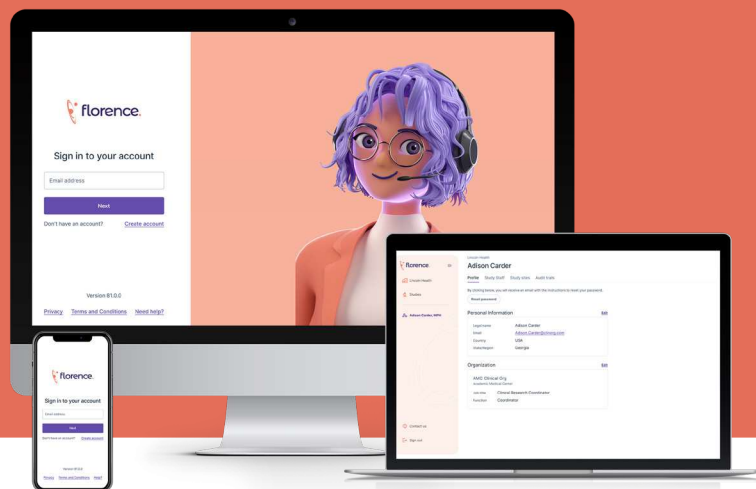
florence.

Sign in to your account

Email address

Next

Don't have an account? Create account

Version 81.0.0

Privacy Terms and Conditions Need help?

florence.

Lincoln Health
Studies
Adison Carder, MPH
Contact us
Sign out

Lincoln Health
Adison Carder

Profile Study Staff Study roles Audit trails

By clicking below, you will receive an email with the instructions to reset your password.

Reset password

Personal Information Edit

Legal name Adison Carder
Email Adison.Carder@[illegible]
Country USA
State/Region Georgia

Organization Edit

AMC Clinical Org
Academic Medical Center

Job title Clinical Research Coordinator
Function Coordinator

florence.

Sign in to your account

Email address

Next

Don't have an account? Create account

Version 81.0.0

Privacy Terms and Conditions Help?